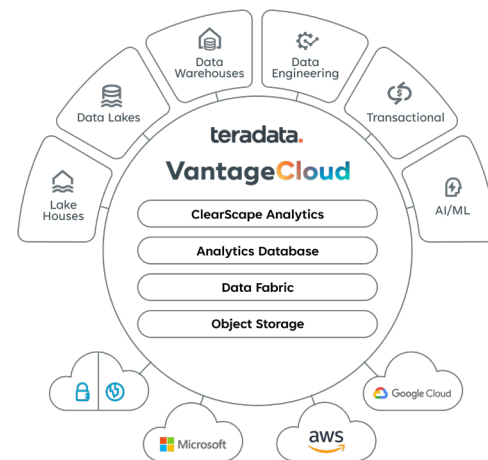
Lake Houses

Data Lakes

Data Warehouses

Data Engineering

Transactional

AI/ML

teradata.

VantageCloud

ClearScape Analytics

Analytics Database

Data Fabric

Object Storage

Microsoft

aws

Google Cloud